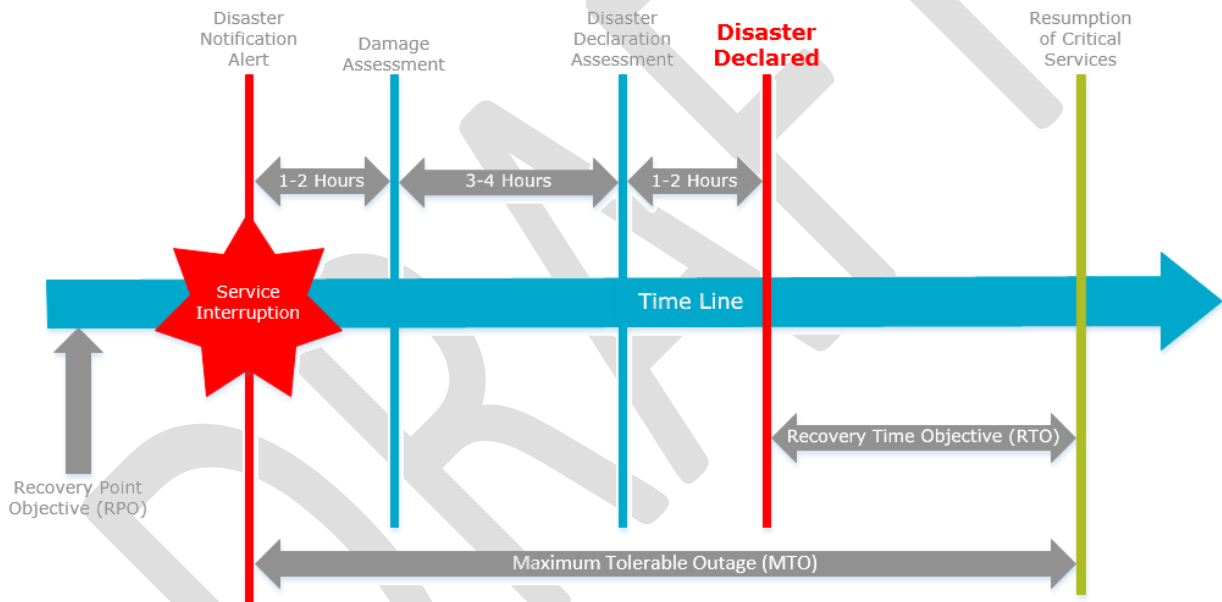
Disaster Notification Alert

Damage Assessment

Disaster Declaration Assessment

Disaster Declared

Resumption of Critical Services

1-2 Hours

3-4 Hours

1-2 Hours

Service Interruption

Time Line

DRAFT

Recovery Time Objective (RTO)

Recovery Point Objective (RPO)

Maximum Tolerable Outage (MTO)